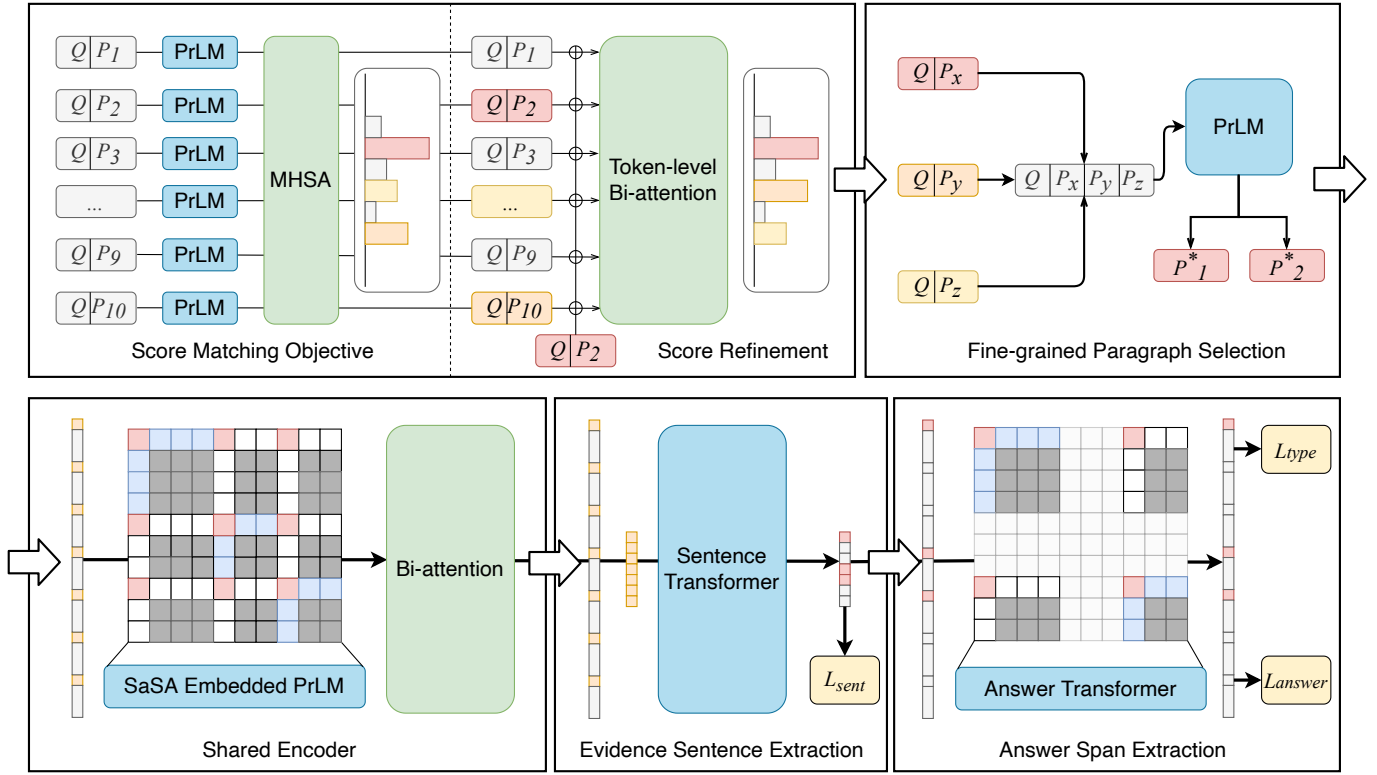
$Q$ | $P_1$ PrLM
$Q$ | $P_2$ PrLM
$Q$ | $P_3$ PrLM
... PrLM
$Q$ | $P_9$ PrLM
$Q$ | $P_{10}$ PrLM
MHSA
$Q$ | $P_1$
$Q$ | $P_2$
$Q$ | $P_3$
...
$Q$ | $P_9$
$Q$ | $P_{10}$
Token-level Bi-attention
$Q$ | $P_2$
Score Matching Objective
Score Refinement

$Q$ | $P_x$
$Q$ | $P_y$
$Q$ | $P_z$
$Q$ | $P_x$ | $P_y$ | $P_z$
PrLM
$P^*_1$
$P^*_2$
Fine-grained Paragraph Selection

SaSA Embedded PrLM
Bi-attention
Shared Encoder

Sentence Transformer
$L_{sent}$
Evidence Sentence Extraction

$L_{type}$
Answer Transformer
$L_{answer}$
Answer Span Extraction